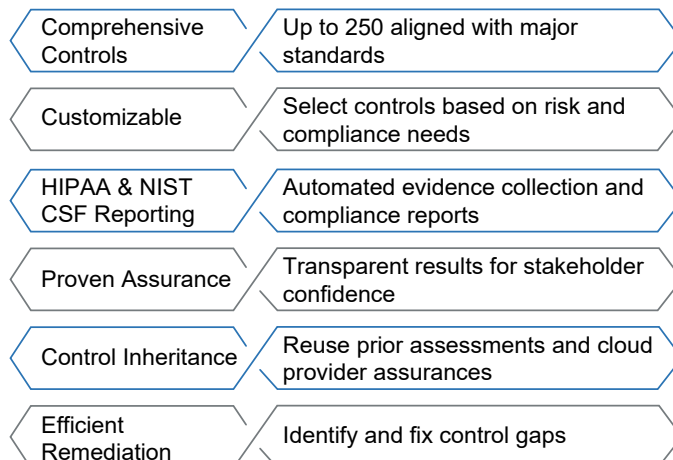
Comprehensive Controls

Up to 250 aligned with major standards

Customizable

Select controls based on risk and compliance needs

HIPAA & NIST CSF Reporting

Automated evidence collection and compliance reports

Proven Assurance

Transparent results for stakeholder confidence

Control Inheritance

Reuse prior assessments and cloud provider assurances

Efficient Remediation

Identify and fix control gaps